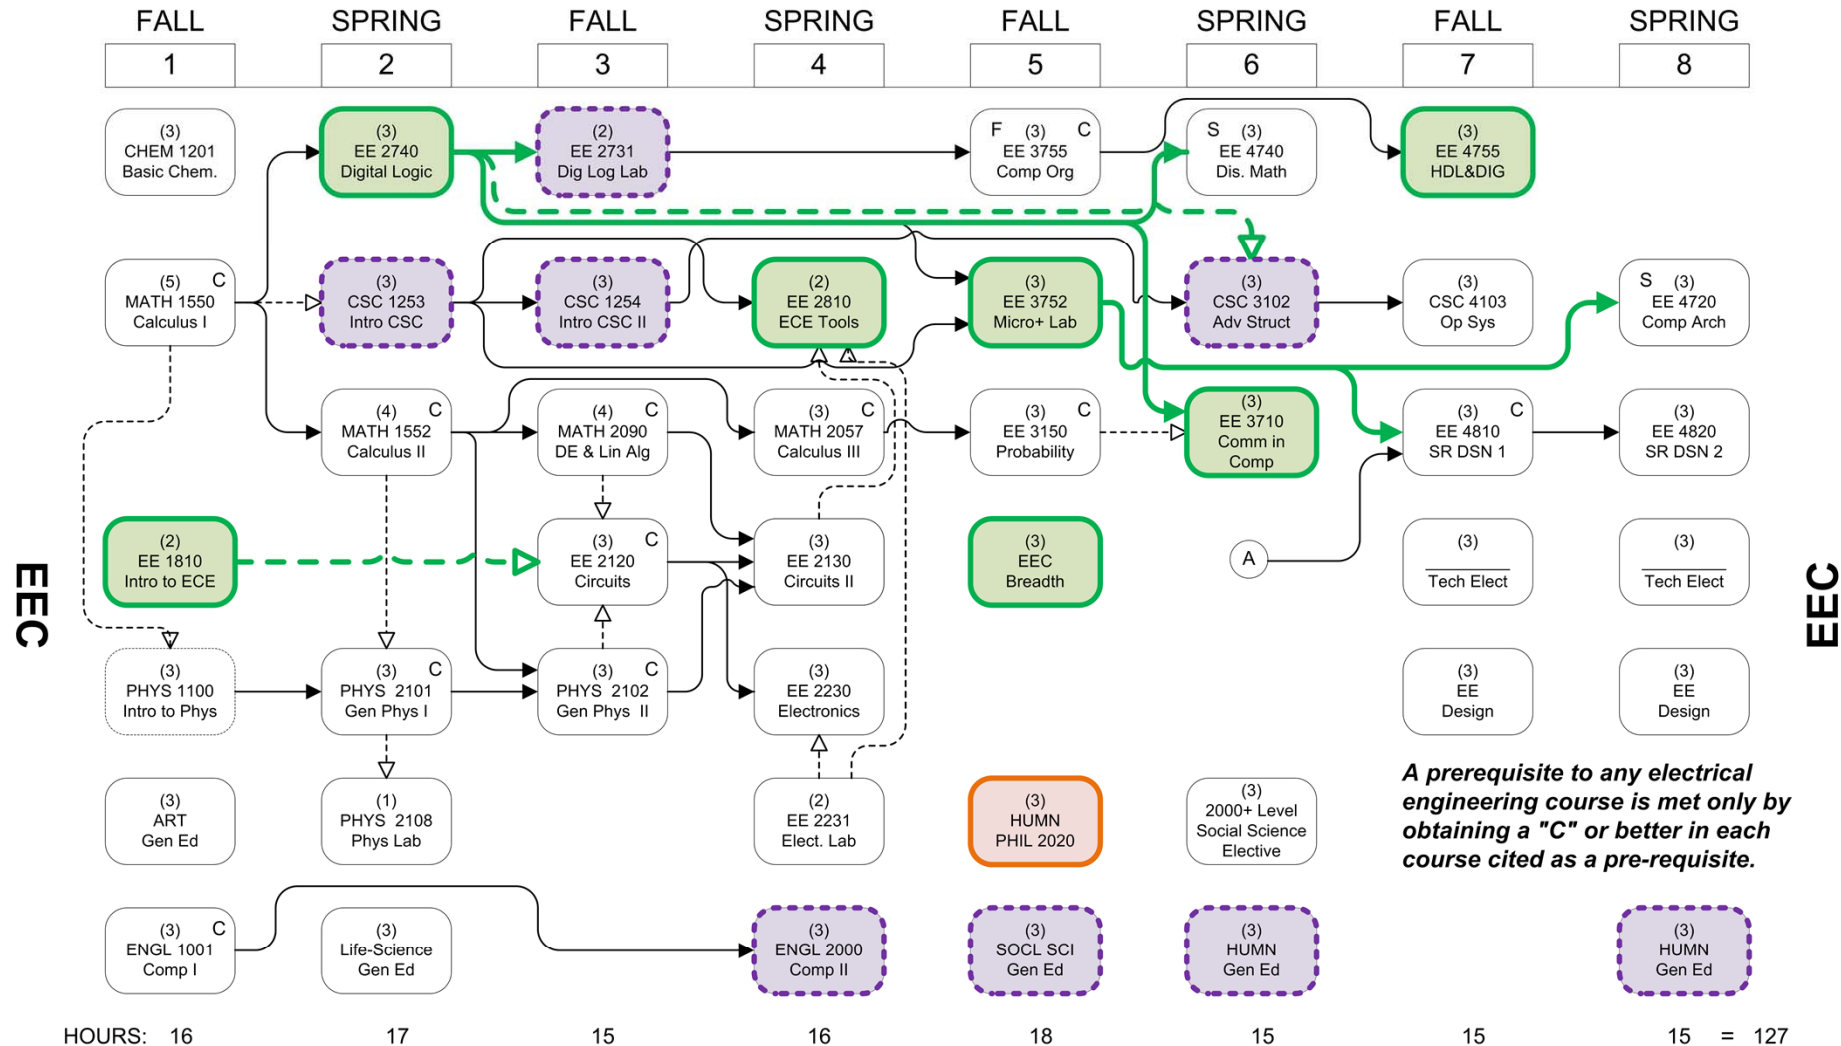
| FALL | SPRING | FALL | SPRING | FALL | SPRING | FALL | SPRING |
|---|---|---|---|---|---|---|---|
| 1 | 2 | 3 | 4 | 5 | 6 | 7 | 8 |

(3) CHEM 1201 Basic Chem.

(3) EE 2740 Digital Logic

(2) EE 2731 Dig Log Lab

F (3) C EE 3755 Comp Org

S (3) EE 4740 Dis. Math

(3) EE 4755 HDL&DIG

(5) C MATH 1550 Calculus I

(3) CSC 1253 Intro CSC

(3) CSC 1254 Intro CSC II

(2) EE 2810 ECE Tools

(3) EE 3752 Micro+ Lab

(3) CSC 3102 Adv Struct

(3) CSC 4103 Op Sys

S (3) EE 4720 Comp Arch

(4) C MATH 1552 Calculus II

(4) C MATH 2090 DE & Lin Alg

(3) C MATH 2057 Calculus III

(3) C EE 3150 Probability

(3) EE 3710 Comm in Comp

(3) C EE 4810 SR DSN 1

(3) EE 4820 SR DSN 2

(2) EE 1810 Intro to ECE

(3) C EE 2120 Circuits

(3) EE 2130 Circuits II

(3) EEC Breadth

A

(3) Tech Elect

(3) Tech Elect

(3) PHYS 1100 Intro to Phys

(3) C PHYS 2101 Gen Phys I

(3) C PHYS 2102 Gen Phys II

(3) EE 2230 Electronics

(3) EE Design

(3) EE Design

(3) ART Gen Ed

(1) PHYS 2108 Phys Lab

(2) EE 2231 Elect. Lab

(3) HUMN PHIL 2020

(3) 2000+ Level Social Science Elective

A prerequisite to any electrical engineering course is met only by obtaining a "C" or better in each course cited as a pre-requisite.

(3) C ENGL 1001 Comp I

(3) Life-Science Gen Ed

(3) ENGL 2000 Comp II

(3) SOCL SCI Gen Ed

(3) HUMN Gen Ed

(3) HUMN Gen Ed

EEC

EEC

HOURS: 16 17 15 16 18 15 15 15 = 127